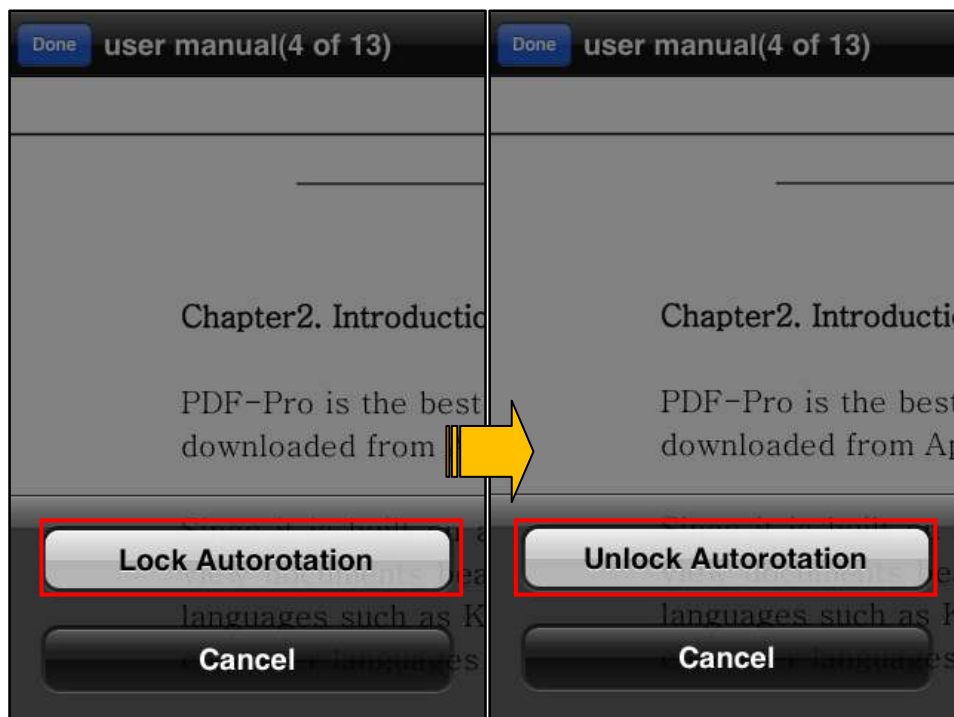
Done user manual(4 of 13)

Chapter2. Introductio

PDF-Pro is the best downloaded from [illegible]

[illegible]
languages such as K
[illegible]

Lock Autorotation

Cancel

Done user manual(4 of 13)

Chapter2. Introducti

PDF-Pro is the best downloaded from Ap

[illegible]
languages such as K
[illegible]

Unlock Autorotation

Cancel